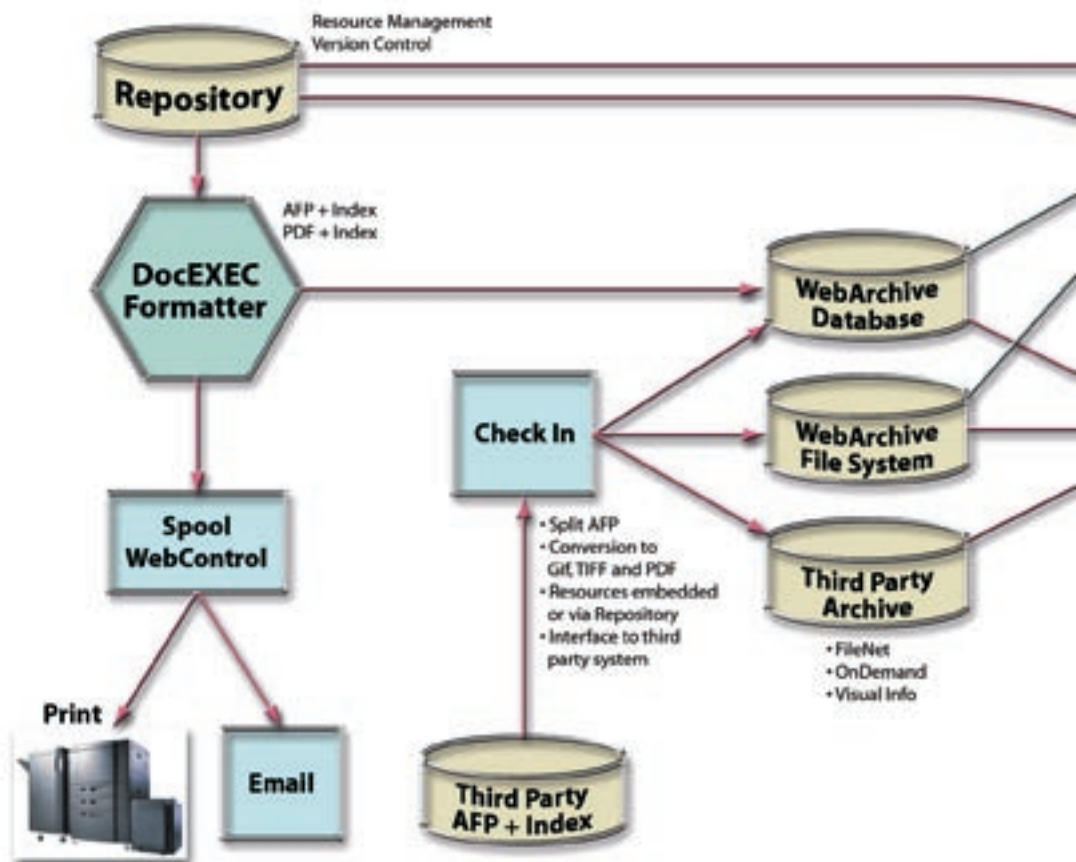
Resource Management
Version Control

Repository

AFP + Index
PDF + Index

DocEXEC Formatter

WebArchive Database

Check In

WebArchive File System

Spool WebControl

• Split AFP
• Conversion to Gif, TIFF and PDF
• Resources embedded or via Repository
• Interface to third party system

Third Party Archive

• FileNet
• OnDemand
• Visual Info

Print

Email

Third Party AFP + Index